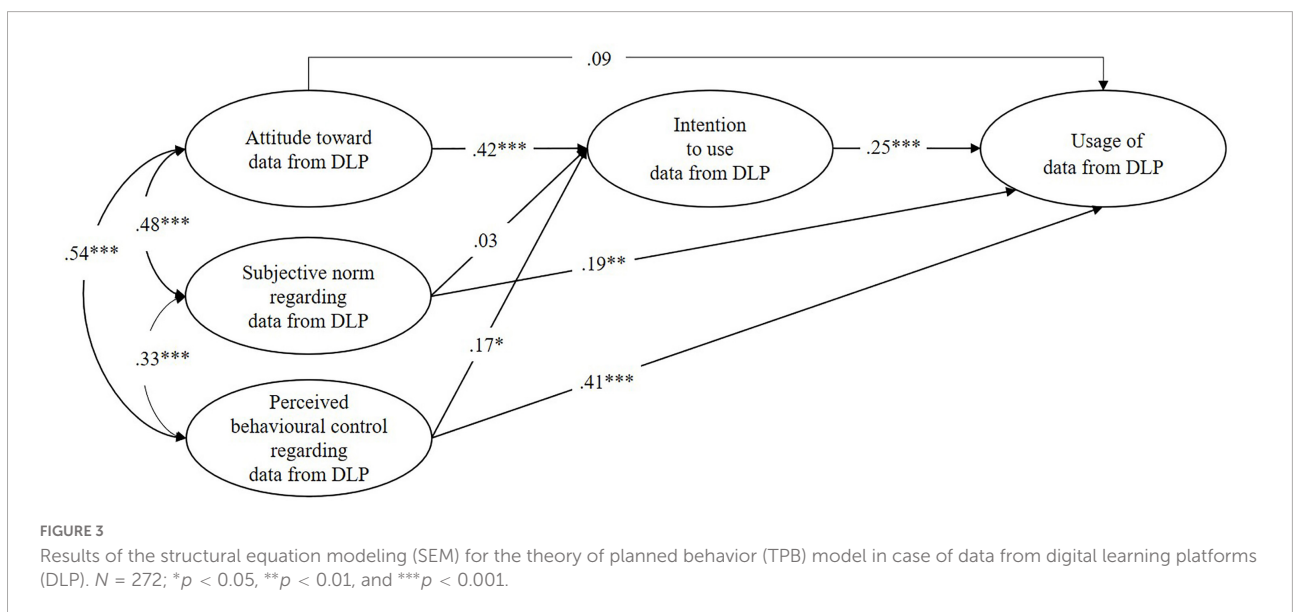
.09

Attitude toward data from DLP

.42***

Intention to use data from DLP

.25***

Usage of data from DLP

.48***

.54***

.03

Subjective norm regarding data from DLP

.19**

.33***

.17*

.41***

Perceived behavioural control regarding data from DLP

FIGURE 3

Results of the structural equation modeling (SEM) for the theory of planned behavior (TPB) model in case of data from digital learning platforms (DLP). $N = 272$; $^{*}p < 0.05$, $^{**}p < 0.01$, and $^{***}p < 0.001$.